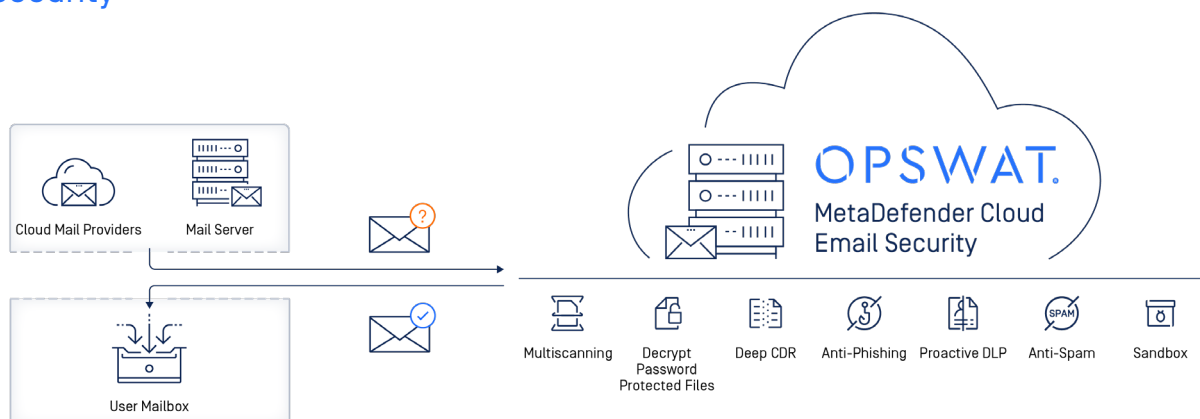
ecurity

Cloud Mail Providers

Mail Server

User Mailbox

?

OPSWAT.

MetaDefender Cloud Email Security

SPAM

Multiscanning

Decrypt Password Protected Files

Deep CDR

Anti-Phishing

Proactive DLP

Anti-Spam

Sandbox